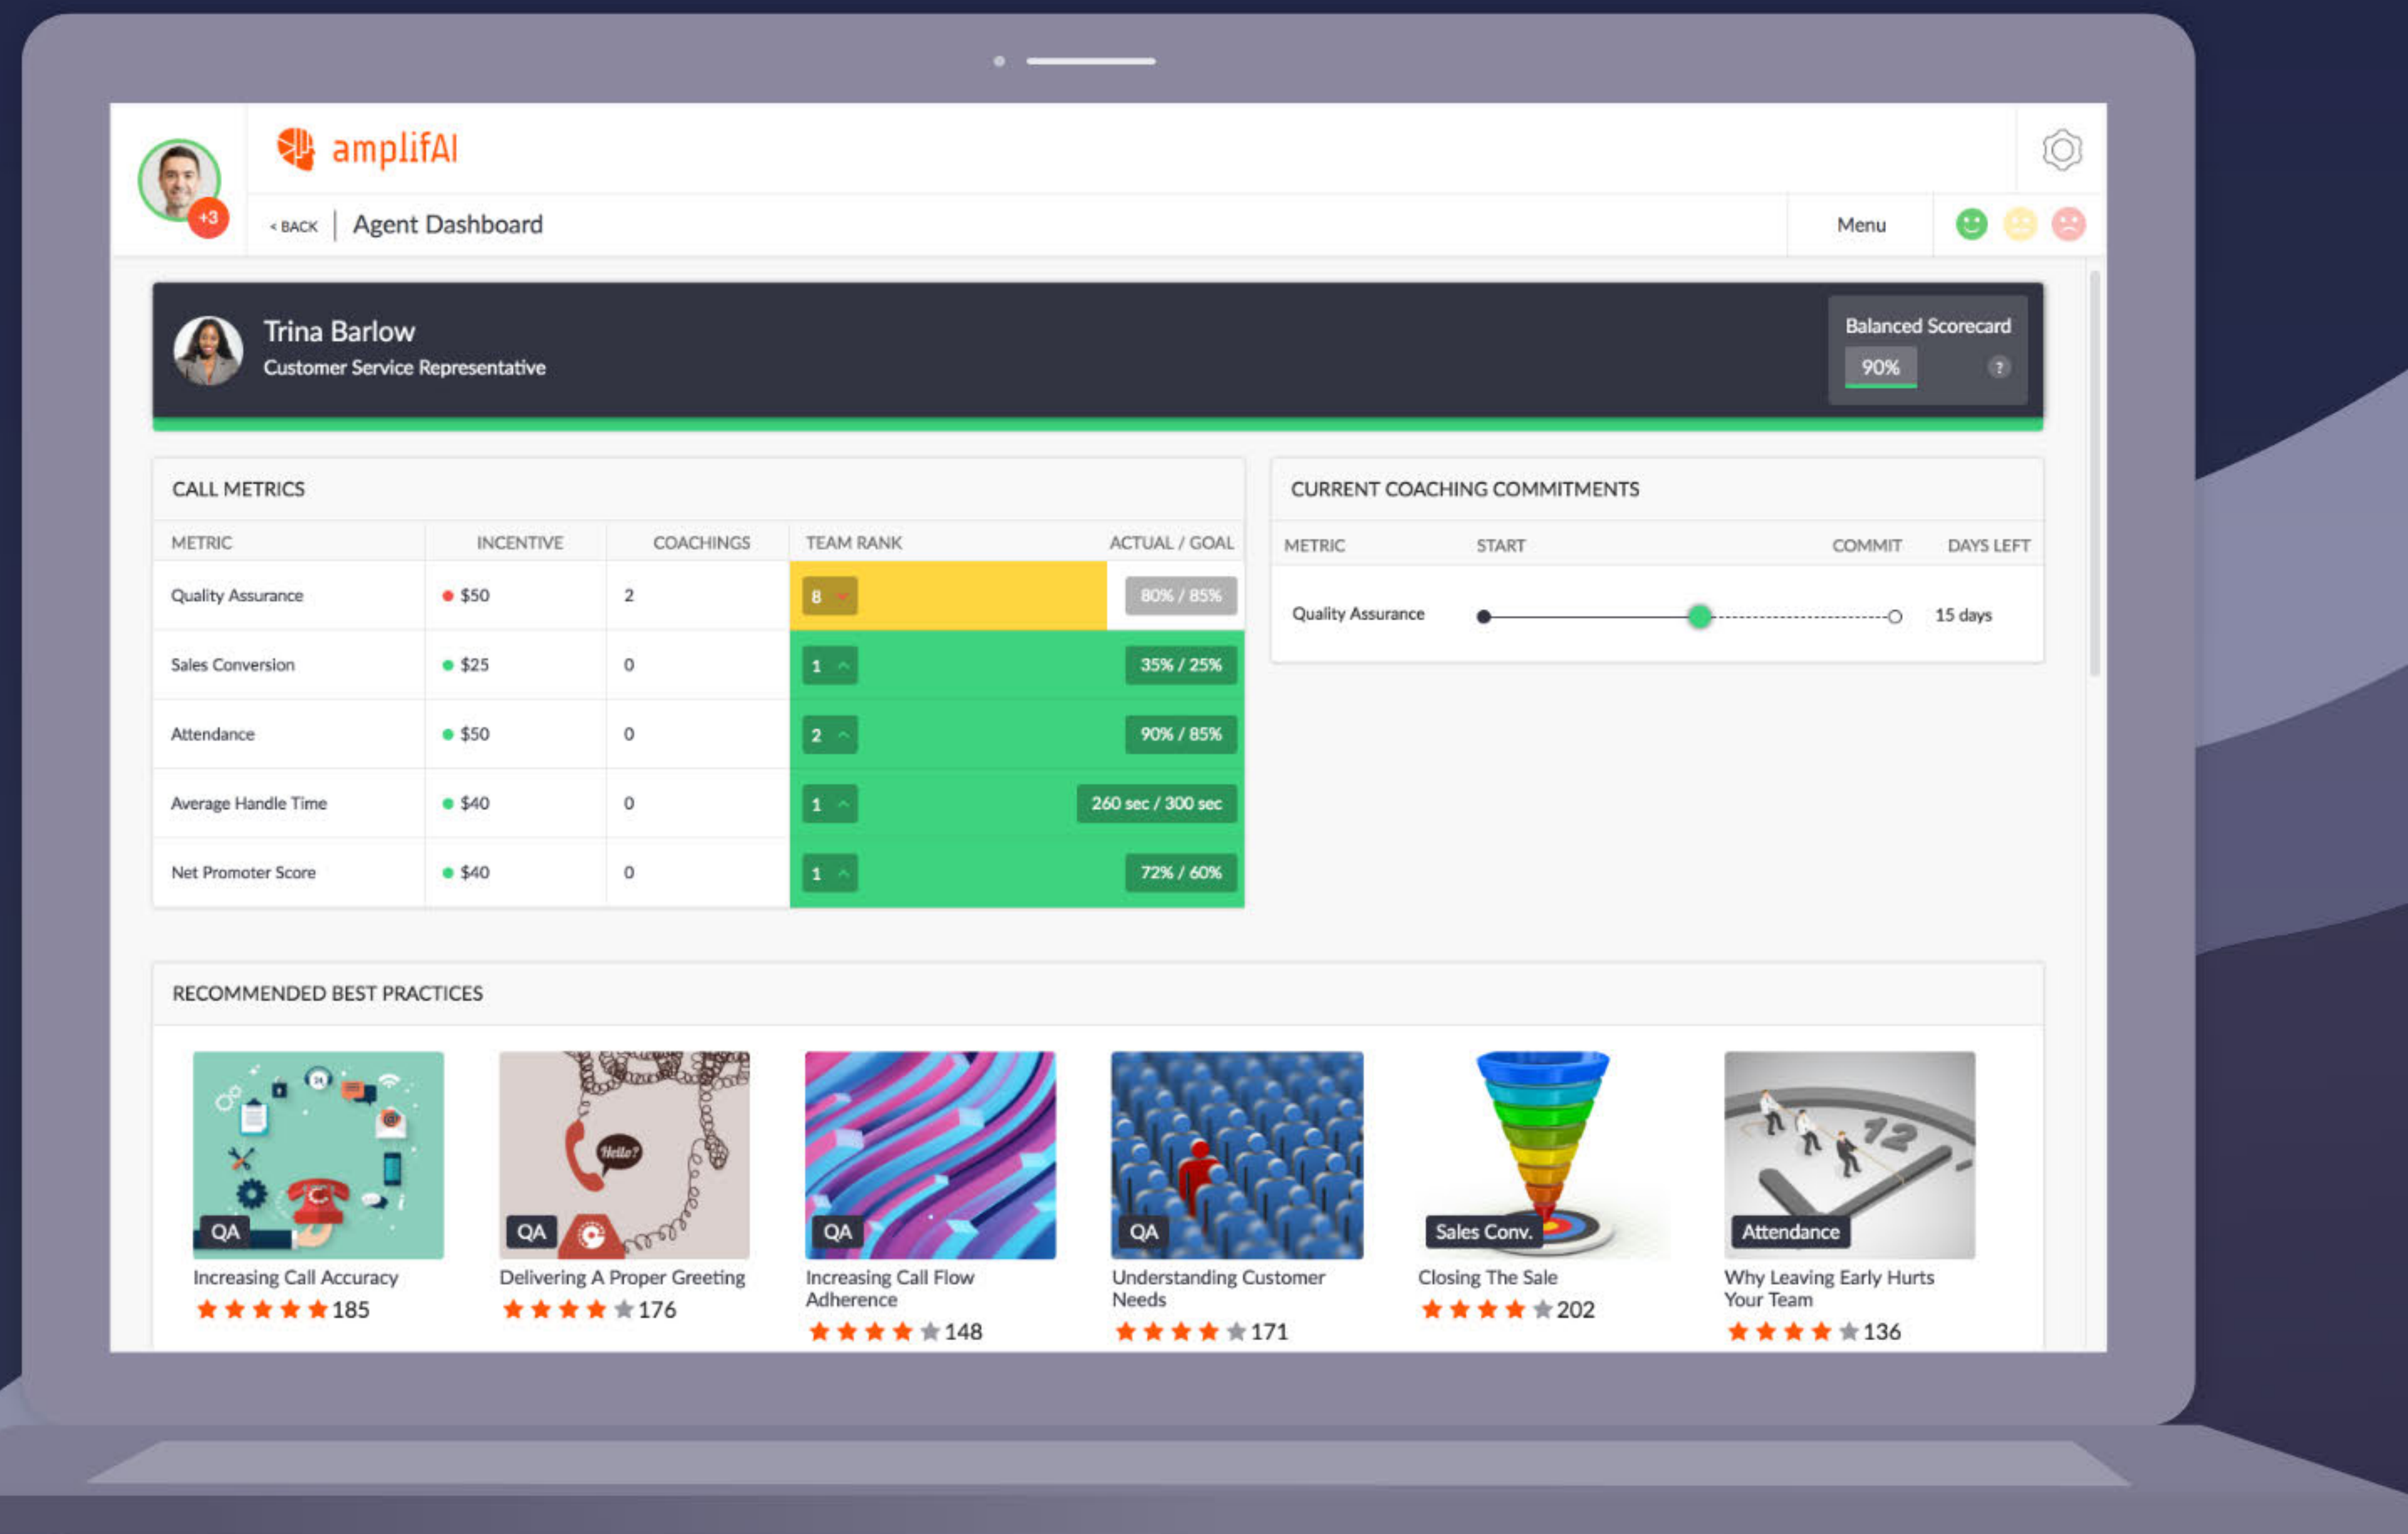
+3

amplifAI

< BACK | Agent Dashboard

Menu

Trina Barlow
Customer Service Representative

Balanced Scorecard
90%
?

CALL METRICS

| METRIC | INCENTIVE | COACHINGS | TEAM RANK | ACTUAL / GOAL |
|---|---|---|---|---|
| Quality Assurance | $50 | 2 | 8 | 80% / 85% |
| Sales Conversion | $25 | 0 | 1 | 35% / 25% |
| Attendance | $50 | 0 | 2 | 90% / 85% |
| Average Handle Time | $40 | 0 | 1 | 260 sec / 300 sec |
| Net Promoter Score | $40 | 0 | 1 | 72% / 60% |

CURRENT COACHING COMMITMENTS

| METRIC | START | COMMIT | DAYS LEFT |
|---|---|---|---|
| Quality Assurance | | | 15 days |

RECOMMENDED BEST PRACTICES

QA
Increasing Call Accuracy
185

QA
Hello?
Delivering A Proper Greeting
176

QA
Increasing Call Flow Adherence
148

QA
Understanding Customer Needs
171

Sales Conv.
Closing The Sale
202

Attendance
12
Why Leaving Early Hurts Your Team
136